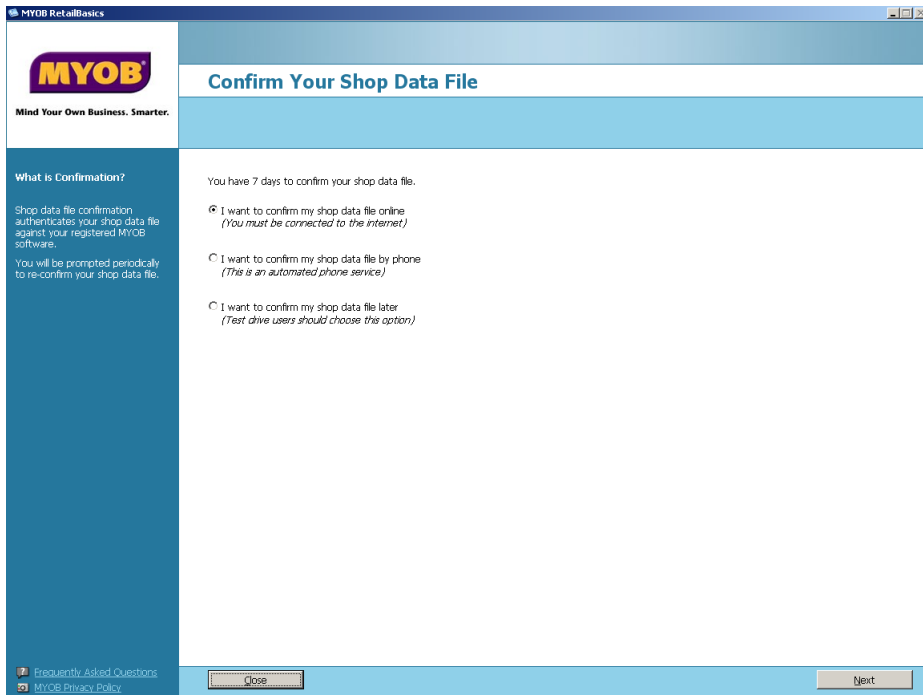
MYOB RetailBasics

MYOB

Mind Your Own Business. Smarter.

Confirm Your Shop Data File

What is Confirmation?

Shop data file confirmation authenticates your shop data file against your registered MYOB software.

You will be prompted periodically to re-confirm your shop data file.

You have 7 days to confirm your shop data file.

I want to confirm my shop data file online
(You must be connected to the internet)

I want to confirm my shop data file by phone
(This is an automated phone service)

I want to confirm my shop data file later
(Test drive users should choose this option)

Frequently Asked Questions
MYOB Privacy Policy

Close

Next